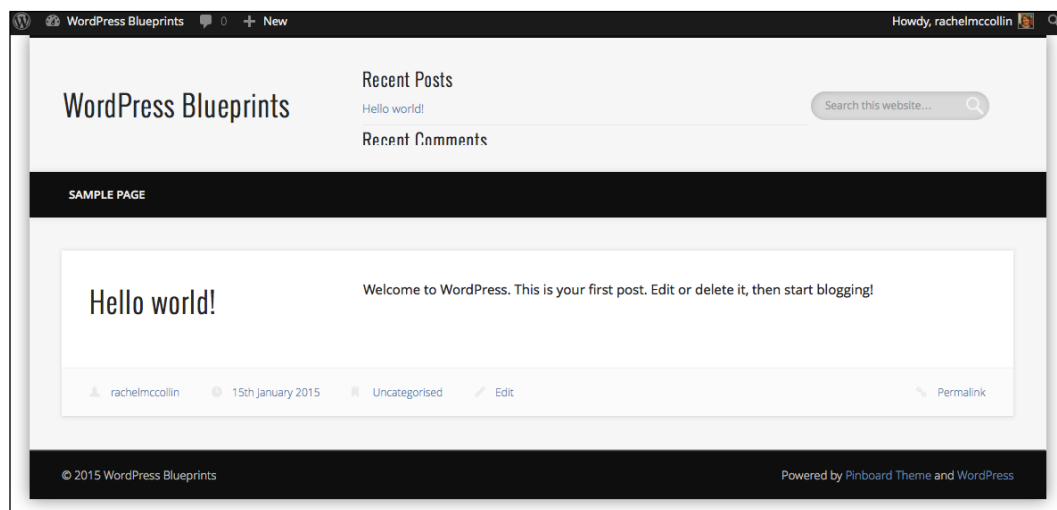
WordPress Blueprints 0 New

Howdy, rachelmccollin

WordPress Blueprints

Recent Posts

Hello world!

Recent Comments

Search this website...

SAMPLE PAGE

Hello world!

Welcome to WordPress. This is your first post. Edit or delete it, then start blogging!

rachelmccollin 15th January 2015 Uncategorised Edit Permalink

© 2015 WordPress Blueprints

Powered by Pinboard Theme and WordPress